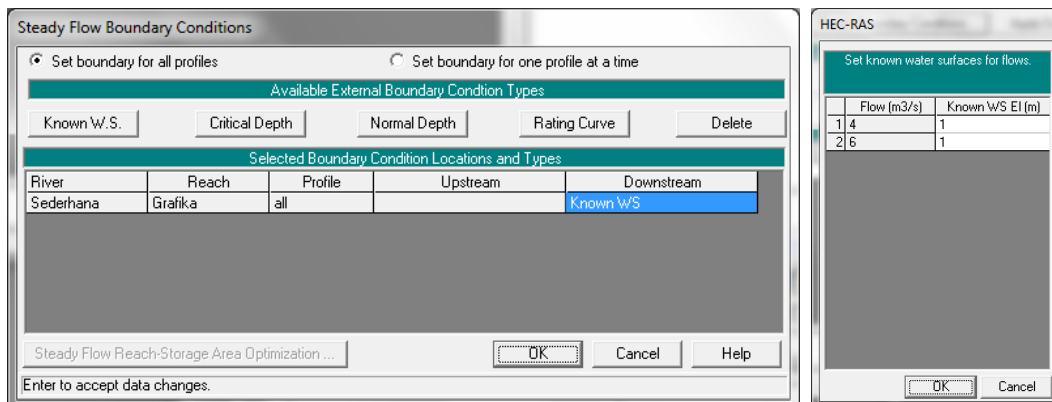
Steady Flow Boundary Conditions

Set boundary for all profiles

Set boundary for one profile at a time

Available External Boundary Condtion Types

Known W.S.

Critical Depth

Normal Depth

Rating Curve

Delete

Selected Boundary Condition Locations and Types

| River | Reach | Profile | Upstream | Downstream |
|---|---|---|---|---|
| Sederhana | Grafika | all | | Known WS |

Steady Flow Reach-Storage Area Optimization ...

OK

Cancel

Help

Enter to accept data changes.

HEC-RAS

Set known water surfaces for flows.

| | Flow (m3/s) | Known WS El (m) |
|---|---|---|
| 1 | 4 | 1 |
| 2 | 6 | 1 |

OK

Cancel